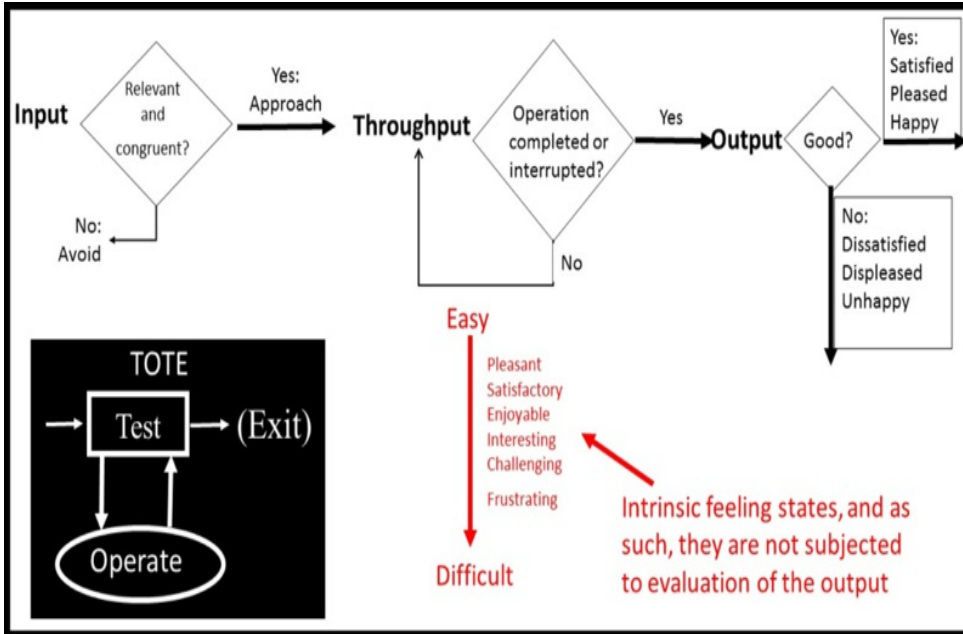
Input

Relevant and congruent?

Yes: Approach

No: Avoid

Throughput

Operation completed or interrupted?

Yes

No

Output

Good?

Yes: Satisfied Pleased Happy

No: Dissatisfied Displeased Unhappy

TOTE

Test

(Exit)

Operate

Easy

Pleasant
Satisfactory
Enjoyable
Interesting
Challenging

Frustrating

Difficult

Intrinsic feeling states, and as such, they are not subjected to evaluation of the output